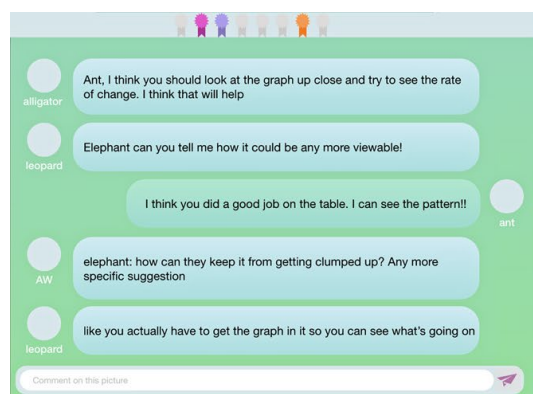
alligator
Ant, I think you should look at the graph up close and try to see the rate of change. I think that will help

leopard
Elephant can you tell me how it could be any more viewable!

I think you did a good job on the table. I can see the pattern!!
ant

AW
elephant: how can they keep it from getting clumped up? Any more specific suggestion

leopard
like you actually have to get the graph in it so you can see what's going on

Comment on this picture